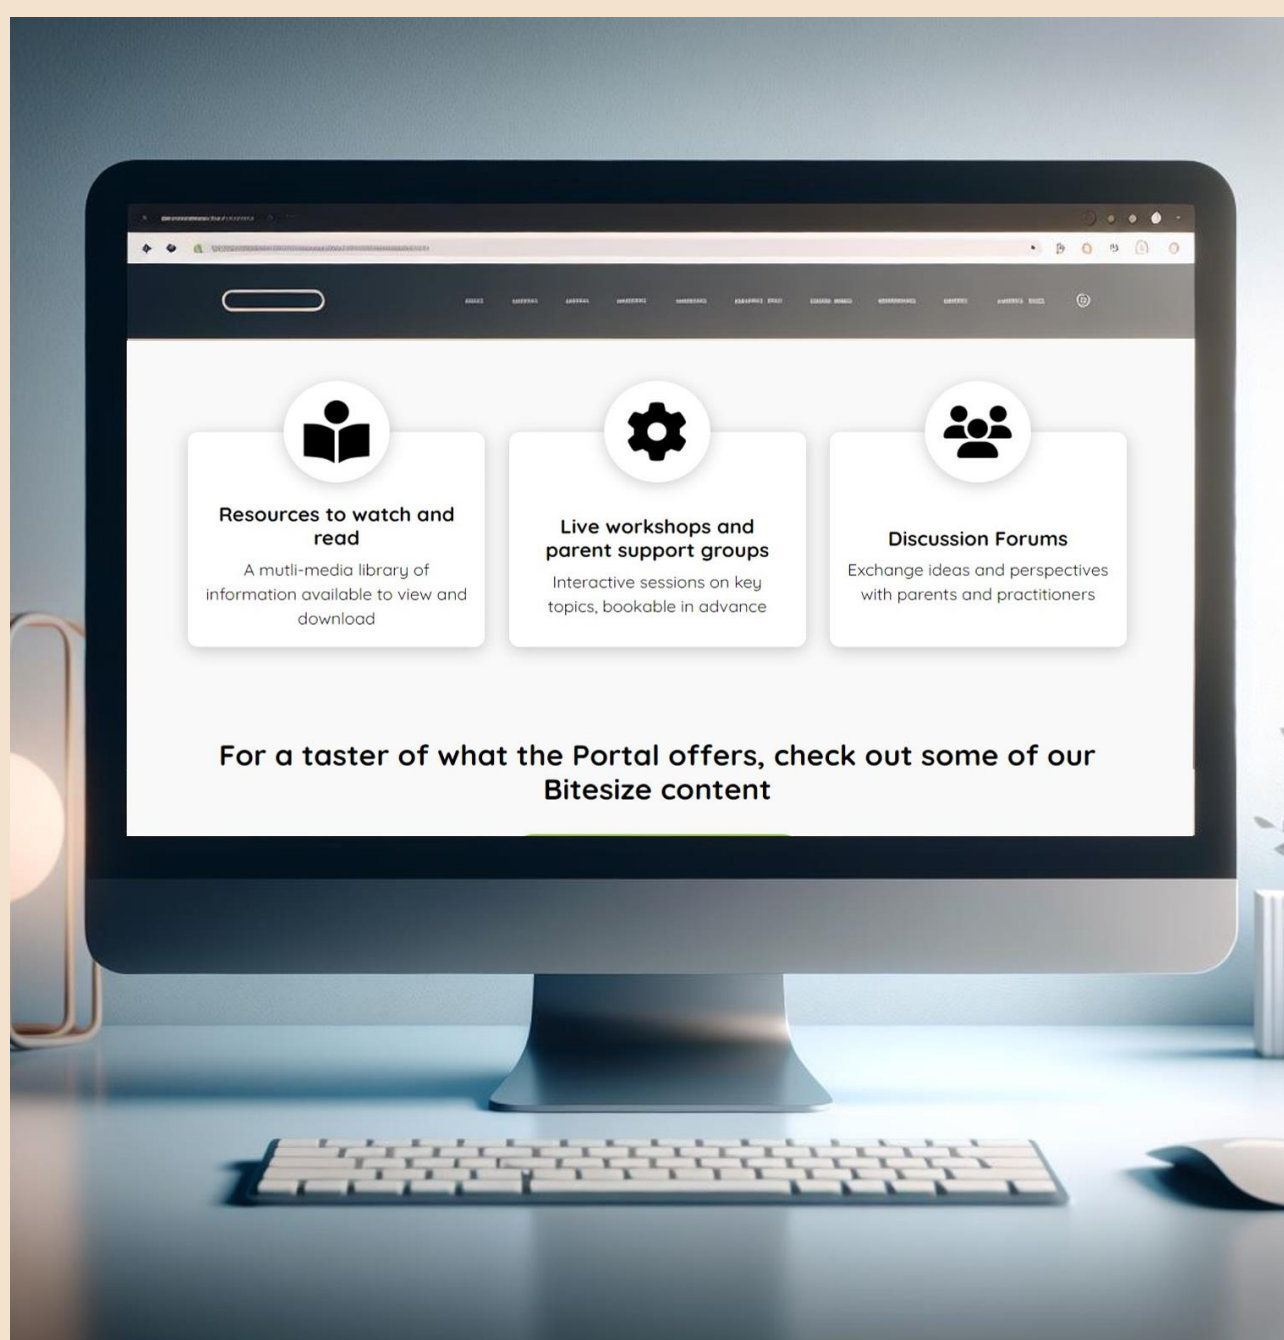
Resources to watch and read

A mutli-media library of information available to view and download

Live workshops and parent support groups

Interactive sessions on key topics, bookable in advance

Discussion Forums

Exchange ideas and perspectives with parents and practitioners

For a taster of what the Portal offers, check out some of our Bitesize content